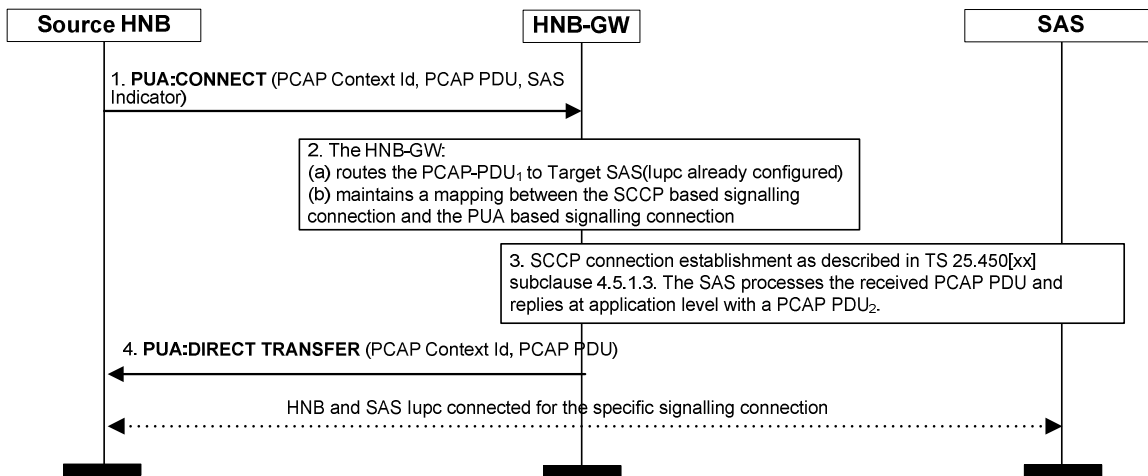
Source HNB

HNB-GW

SAS

1. **PUA:CONNECT** (PCAP Context Id, PCAP PDU, SAS Indicator)

2. The HNB-GW:
(a) routes the PCAP-PDU$_1$ to Target SAS(Iupc already configured)
(b) maintains a mapping between the SCCP based signalling connection and the PUA based signalling connection

3. SCCP connection establishment as described in TS 25.450[xx] subclause 4.5.1.3. The SAS processes the received PCAP PDU and replies at application level with a PCAP PDU$_2$.

4. **PUA:DIRECT TRANSFER** (PCAP Context Id, PCAP PDU)

HNB and SAS Iupc connected for the specific signalling connection